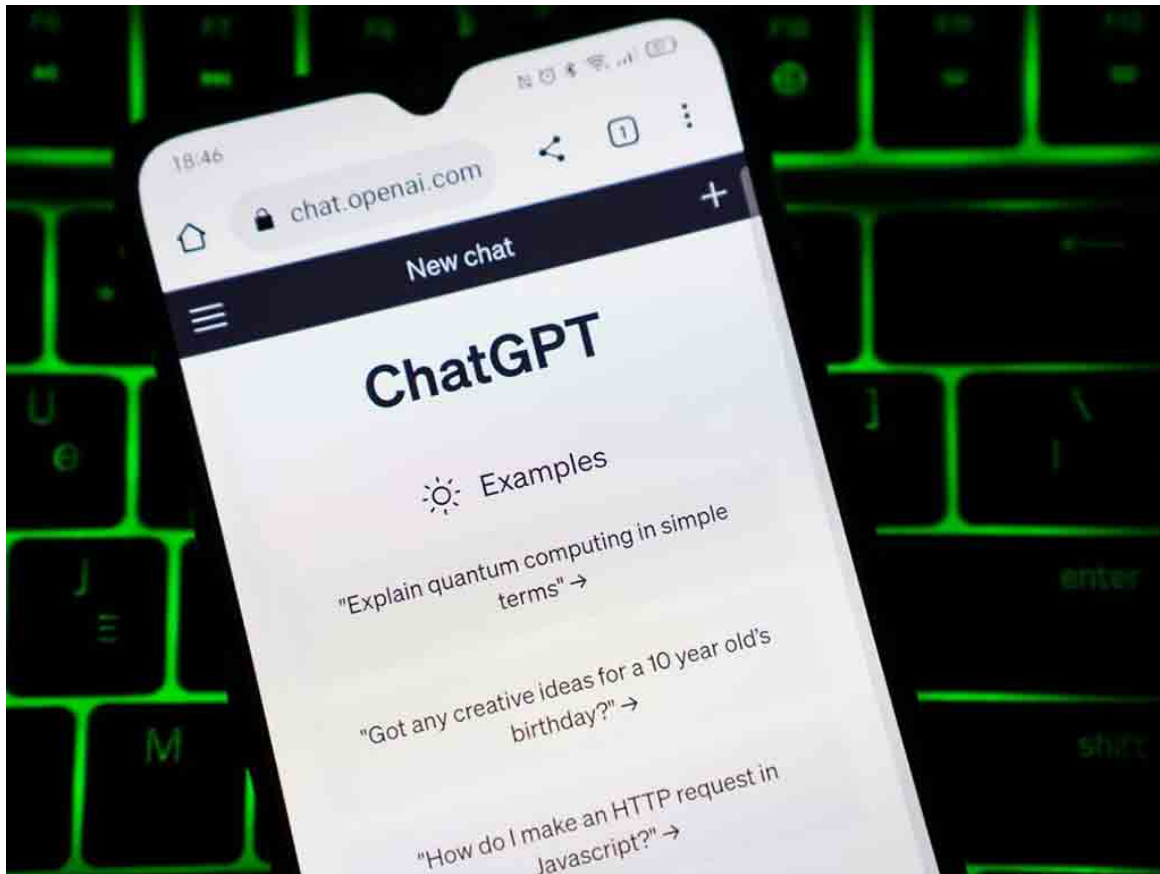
18:46

chat.openai.com

1

New chat

+

ChatGPT

Examples

"Explain quantum computing in simple terms" →

"Got any creative ideas for a 10 year old's birthday?" →

"How do I make an HTTP request in Javascript?" →

U

J

M

enter

shift